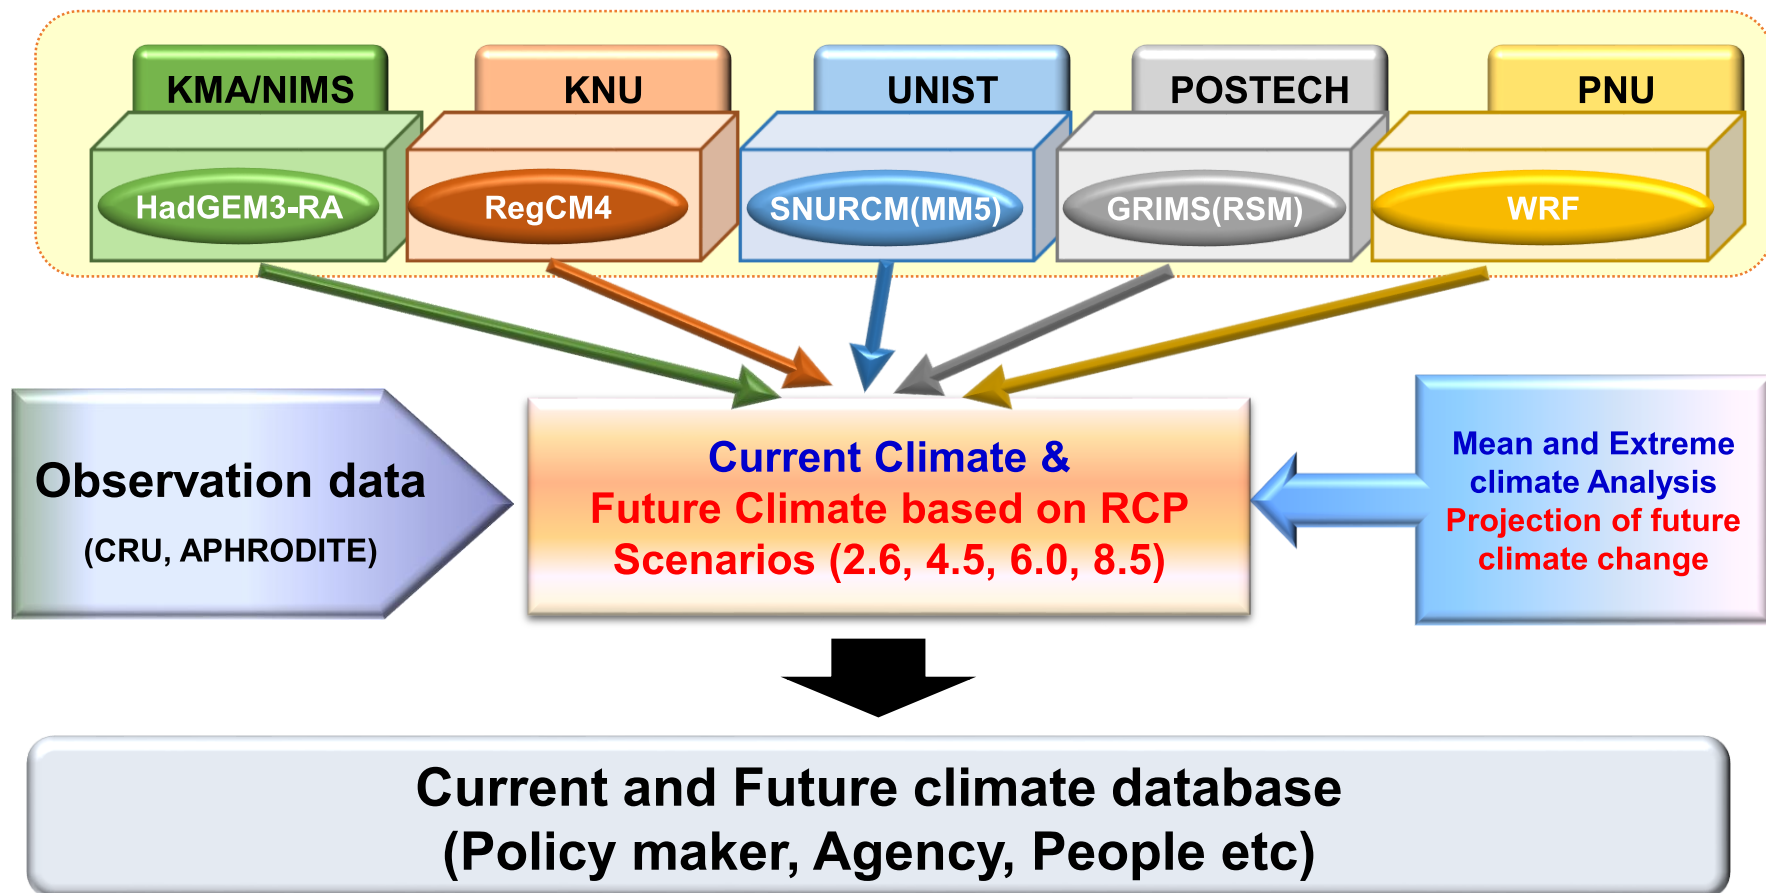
KMA/NIMS
HadGEM3-RA

KNU
RegCM4

UNIST
SNURCM(MM5)

POSTECH
GRIMS(RSM)

PNU
WRF

Observation data
(CRU, APHRODITE)

Current Climate &
Future Climate based on RCP Scenarios (2.6, 4.5, 6.0, 8.5)

Mean and Extreme climate Analysis
Projection of future climate change

Current and Future climate database
(Policy maker, Agency, People etc)